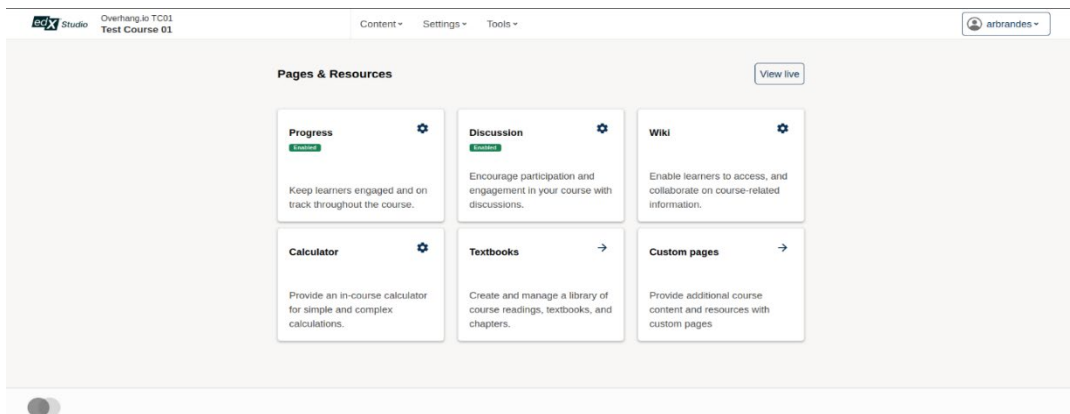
edX Studio Overhang.io TC01
Test Course 01

Content Settings Tools

arbrandes

Pages & Resources

View live

Progress
Enabled
Keep learners engaged and on track throughout the course.

Discussion
Enabled
Encourage participation and engagement in your course with discussions.

Wiki
Enable learners to access, and collaborate on course-related information.

Calculator
Provide an in-course calculator for simple and complex calculations.

Textbooks
Create and manage a library of course readings, textbooks, and chapters.

Custom pages
Provide additional course content and resources with custom pages